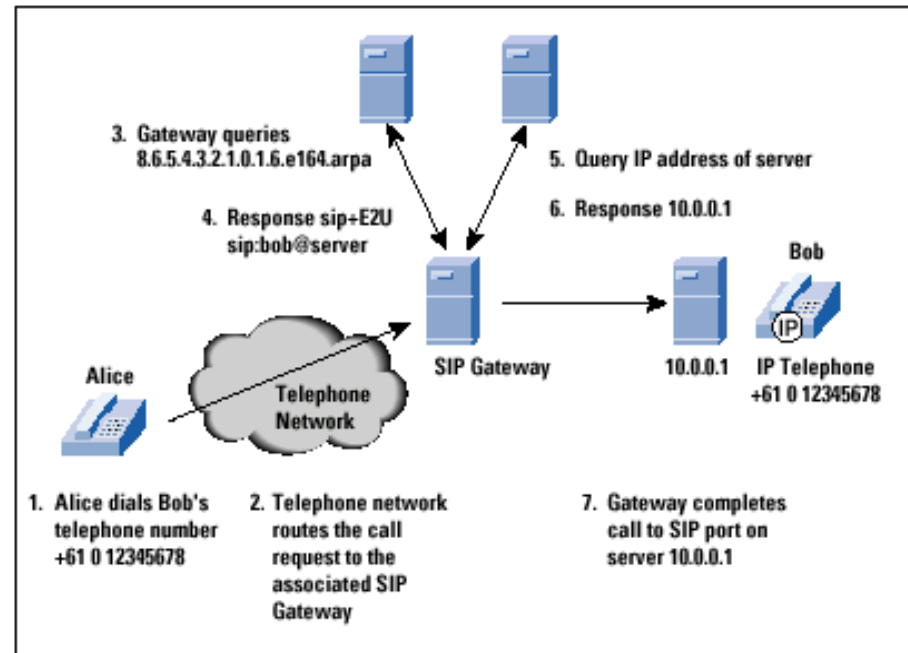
3. Gateway queries 8.6.5.4.3.2.1.0.1.6.e164.arpa

5. Query IP address of server

4. Response sip+E2U sip:bob@server

6. Response 10.0.0.1

Bob

IP

Alice

Telephone Network

SIP Gateway

10.0.0.1

IP Telephone +61 0 12345678

1. Alice dials Bob's telephone number +61 0 12345678

2. Telephone network routes the call request to the associated SIP Gateway

7. Gateway completes call to SIP port on server 10.0.0.1